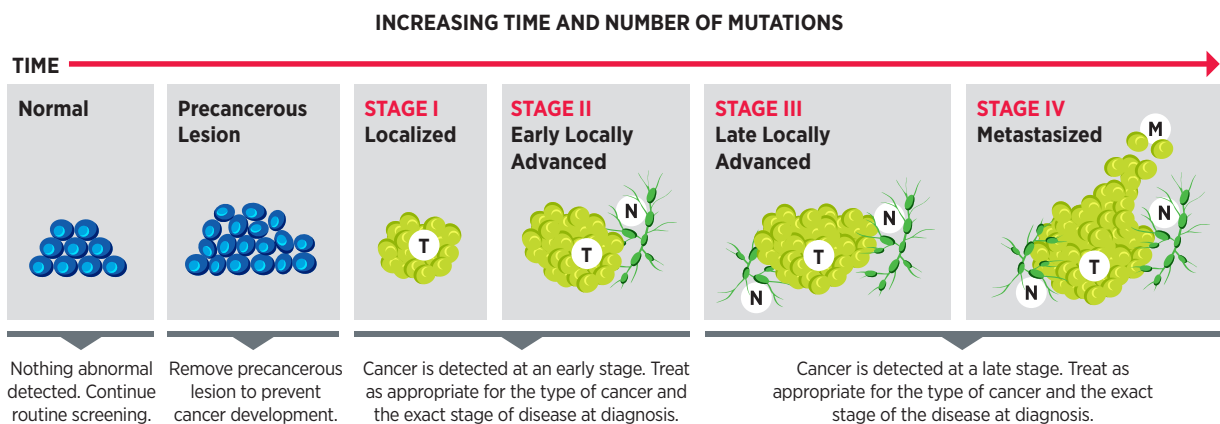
INCREASING TIME AND NUMBER OF MUTATIONS

TIME

Normal

Precancerous Lesion

STAGE I
Localized

T

STAGE II
Early Locally Advanced

N

T

STAGE III
Late Locally Advanced

N

T

N

STAGE IV
Metastasized

M

N

T

N

Nothing abnormal detected. Continue routine screening.

Remove precancerous lesion to prevent cancer development.

Cancer is detected at an early stage. Treat as appropriate for the type of cancer and the exact stage of disease at diagnosis.

Cancer is detected at a late stage. Treat as appropriate for the type of cancer and the exact stage of the disease at diagnosis.